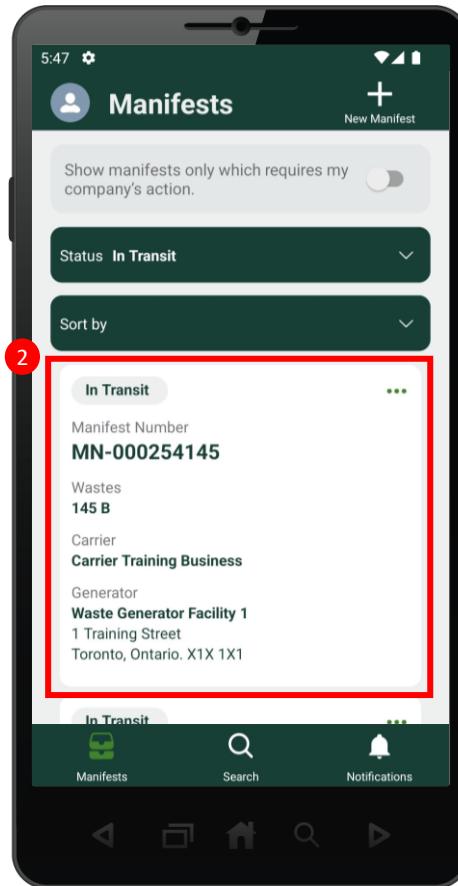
5:47

Manifests

New Manifest

Show manifests only which requires my company's action.

Status In Transit

Sort by

2

In Transit

Manifest Number
MN-000254145

Wastes
145 B

Carrier
Carrier Training Business

Generator
Waste Generator Facility 1
1 Training Street
Toronto, Ontario. X1X 1X1

In Transit

Manifests

Search

Notifications